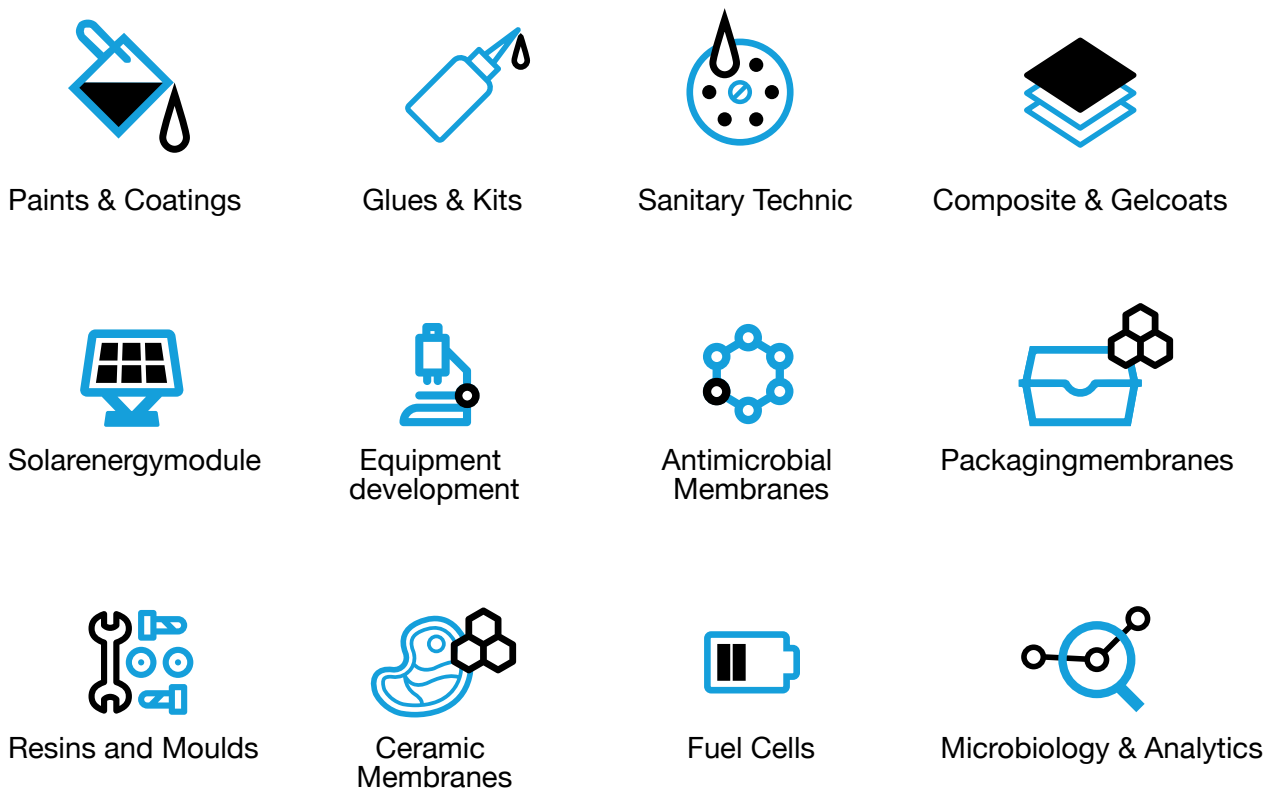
Paints & Coatings

Glues & Kits

Sanitary Technic

Composite & Gelcoats

Solarenergymodule

Equipment development

Antimicrobial Membranes

Packagingmembranes

Resins and Moulds

Ceramic Membranes

Fuel Cells

Microbiology & Analytics